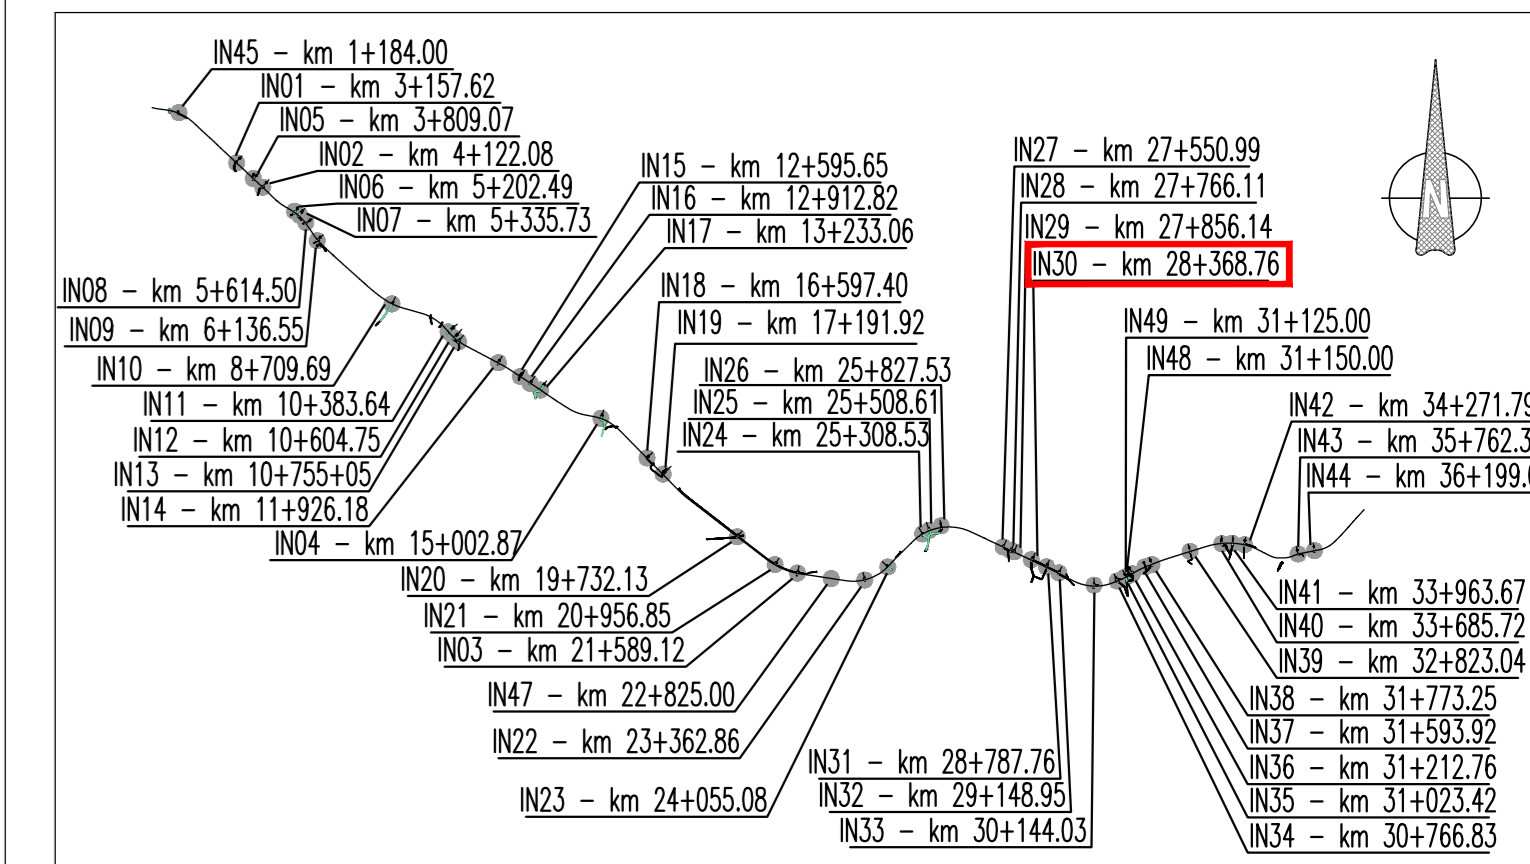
IN45 – km 1+184.00
IN01 – km 3+157.62
IN05 – km 3+809.07
IN02 – km 4+122.08
IN06 – km 5+202.49
IN07 – km 5+335.73
IN08 – km 5+614.50
IN09 – km 6+136.55
IN10 – km 8+709.69
IN11 – km 10+383.64
IN12 – km 10+604.75
IN13 – km 10+755+05
IN14 – km 11+926.18
IN04 – km 15+002.87
IN15 – km 12+595.65
IN16 – km 12+912.82
IN17 – km 13+233.06
IN18 – km 16+597.40
IN19 – km 17+191.92
IN26 – km 25+827.53
IN25 – km 25+508.61
IN24 – km 25+308.53
IN20 – km 19+732.13
IN21 – km 20+956.85
IN03 – km 21+589.12
IN47 – km 22+825.00
IN22 – km 23+362.86
IN23 – km 24+055.08
IN27 – km 27+550.99
IN28 – km 27+766.11
IN29 – km 27+856.14
IN30 – km 28+368.76
N
IN49 – km 31+125.00
IN48 – km 31+150.00
IN42 – km 34+271.7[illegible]
IN43 – km 35+762.3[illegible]
IN44 – km 36+199.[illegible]
IN41 – km 33+963.67
IN40 – km 33+685.72
IN39 – km 32+823.04
IN38 – km 31+773.25
IN37 – km 31+593.92
IN36 – km 31+212.76
IN35 – km 31+023.42
IN34 – km 30+766.83
IN31 – km 28+787.76
IN32 – km 29+148.95
IN33 – km 30+144.03